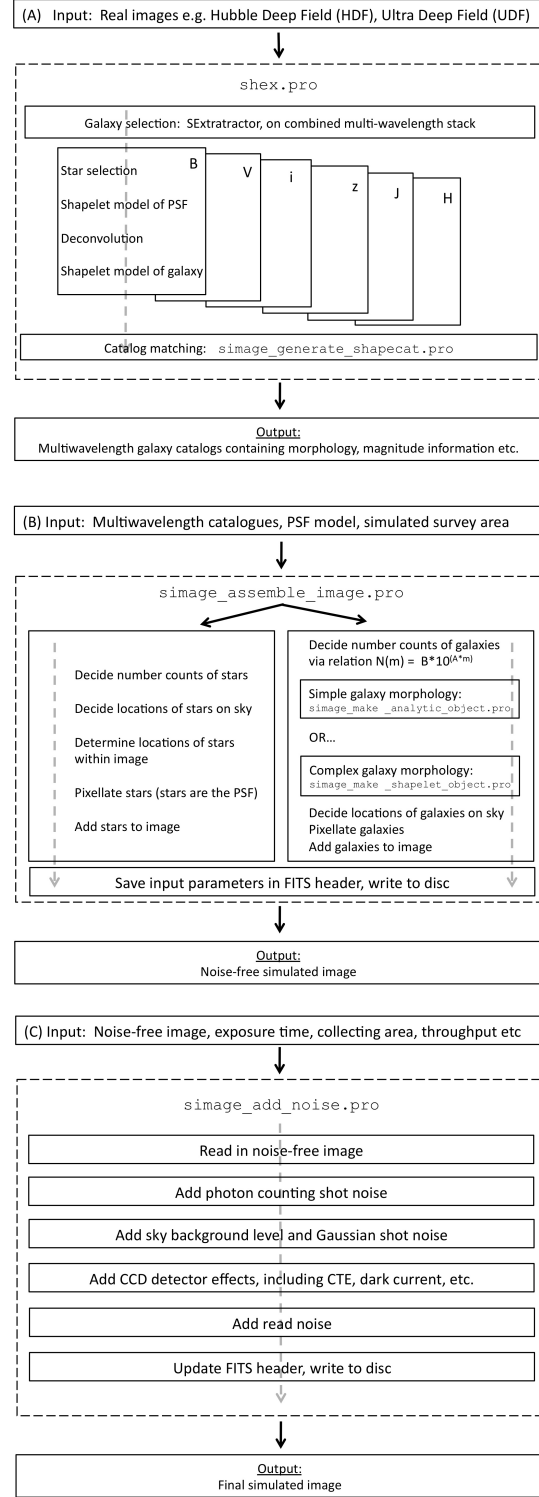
(A) Input: Real images e.g. Hubble Deep Field (HDF), Ultra Deep Field (UDF)

shex.pro

Galaxy selection: SExtractractor, on combined multi-wavelength stack

Star selection

Shapelet model of PSF

Deconvolution

Shapelet model of galaxy

B

V

i

z

J

H

Catalog matching: simage_generate_shapecat.pro

Output:
Multiwavelength galaxy catalogs containing morphology, magnitude information etc.

(B) Input: Multiwavelength catalogues, PSF model, simulated survey area

simage_assemble_image.pro

Decide number counts of stars

Decide locations of stars on sky

Determine locations of stars within image

Pixellate stars (stars are the PSF)

Add stars to image

Decide number counts of galaxies via relation N(m) = B*10$^{(A*m)}$

Simple galaxy morphology:
simage_make _analytic_object.pro

OR...

Complex galaxy morphology:
simage_make _shapelet_object.pro

Decide locations of galaxies on sky
Pixellate galaxies
Add galaxies to image

Save input parameters in FITS header, write to disc

Output:
Noise-free simulated image

(C) Input: Noise-free image, exposure time, collecting area, throughput etc

simage_add_noise.pro

Read in noise-free image

Add photon counting shot noise

Add sky background level and Gaussian shot noise

Add CCD detector effects, including CTE, dark current, etc.

Add read noise

Update FITS header, write to disc

Output:
Final simulated image